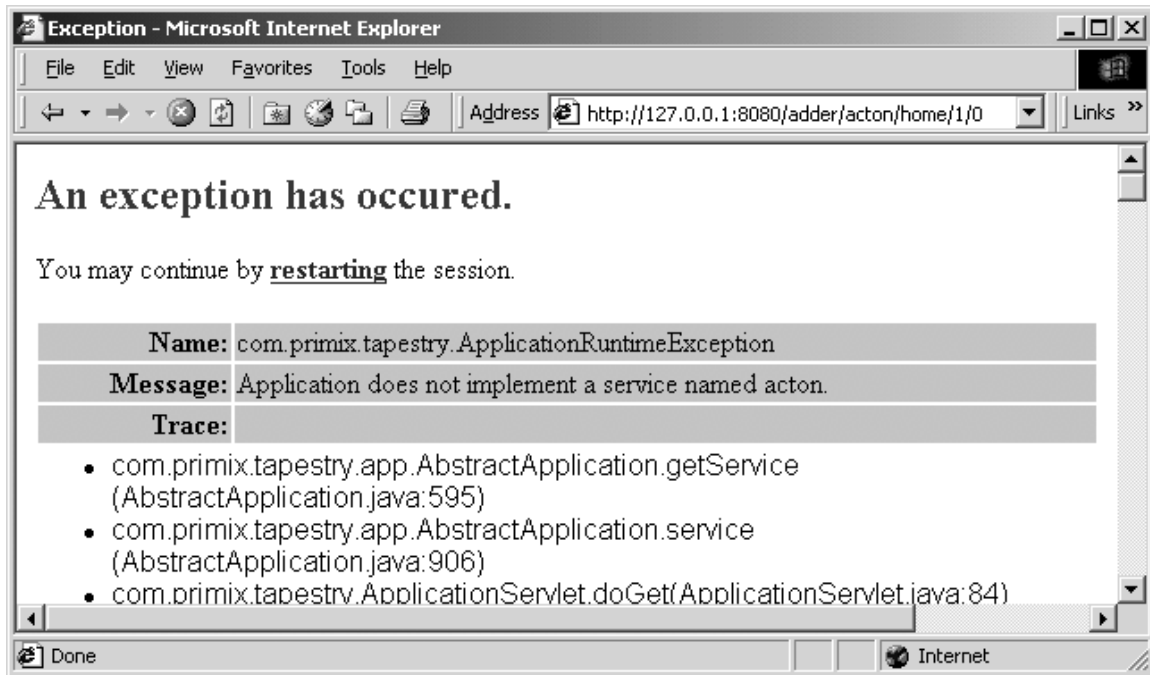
Exception - Microsoft Internet Explorer

File Edit View Favorites Tools Help

Address http://127.0.0.1:8080/adder/acton/home/1/0 Links »

An exception has occured.

You may continue by **restarting** the session.

| | |
|---|---|
| **Name:** | com.primix.tapestry.ApplicationRuntimeException |
| **Message:** | Application does not implement a service named acton. |
| **Trace:** | |

- com.primix.tapestry.app.AbstractApplication.getService (AbstractApplication.java:595)
- com.primix.tapestry.app.AbstractApplication.service (AbstractApplication.java:906)
- com.primix.tapestry.ApplicationServlet.doGet(ApplicationServlet.java:84)

Done Internet